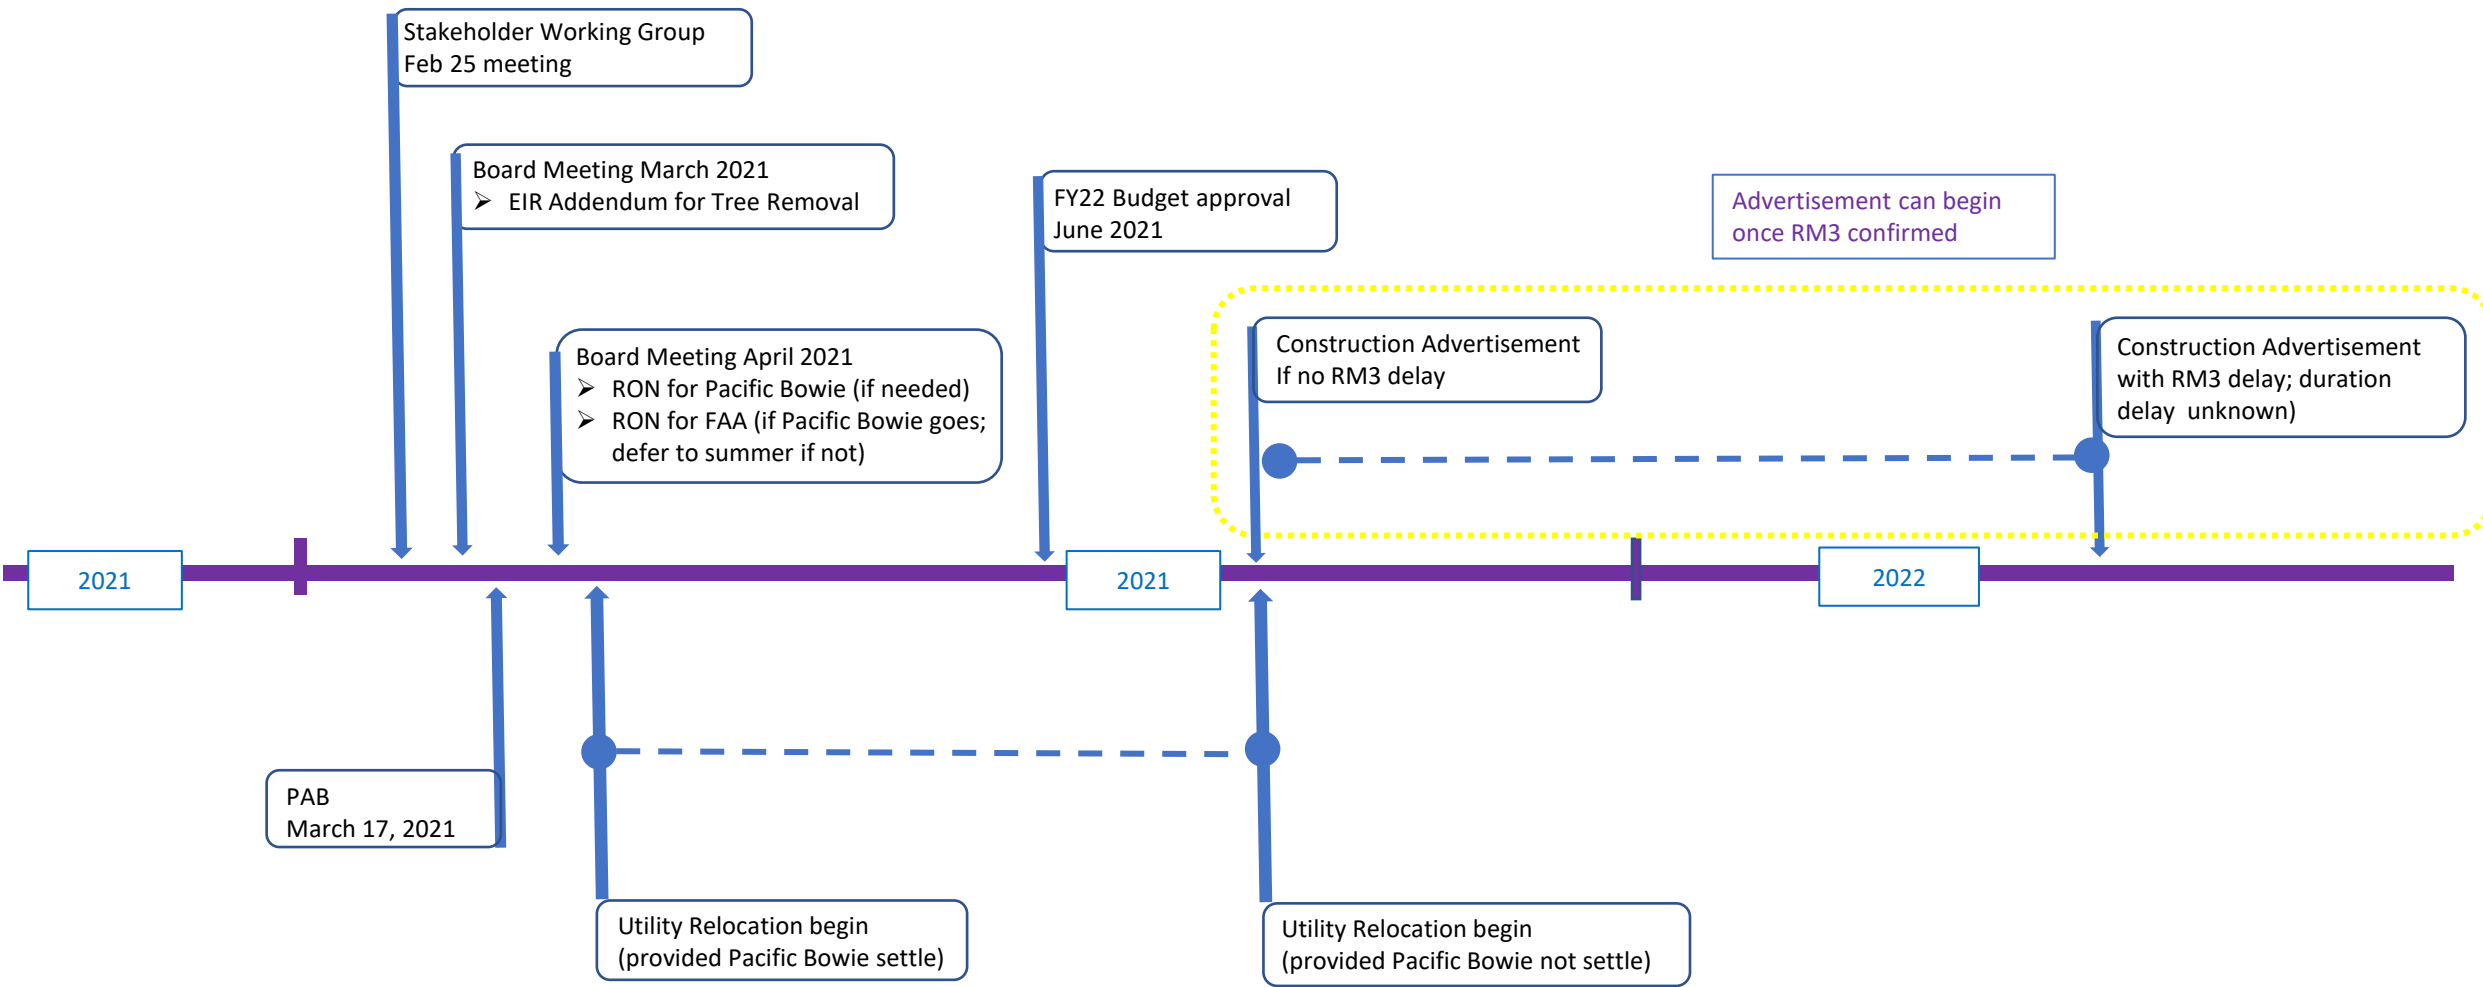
Stakeholder Working Group
Feb 25 meeting

Board Meeting March 2021
➢ EIR Addendum for Tree Removal

FY22 Budget approval
June 2021

Advertisement can begin once RM3 confirmed

Board Meeting April 2021
➢ RON for Pacific Bowie (if needed)
➢ RON for FAA (if Pacific Bowie goes; defer to summer if not)

Construction Advertisement
If no RM3 delay

Construction Advertisement with RM3 delay; duration delay unknown)

2021

2021

2022

PAB
March 17, 2021

Utility Relocation begin
(provided Pacific Bowie settle)

Utility Relocation begin
(provided Pacific Bowie not settle)